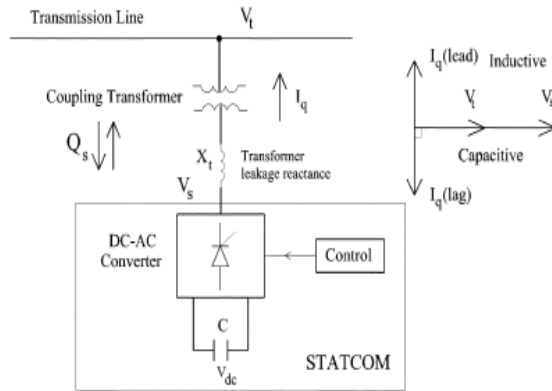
Transmission Line

$V_t$

Coupling Transformer

$I_q$

$Q_s$

$X_t$

Transformer leakage reactance

$V_s$

DC-AC Converter

Control

C

$V_{dc}$

STATCOM

$I_q$(lead)

Inductive

$V_i$

$V_i$

Capacitive

$I_q$(lag)